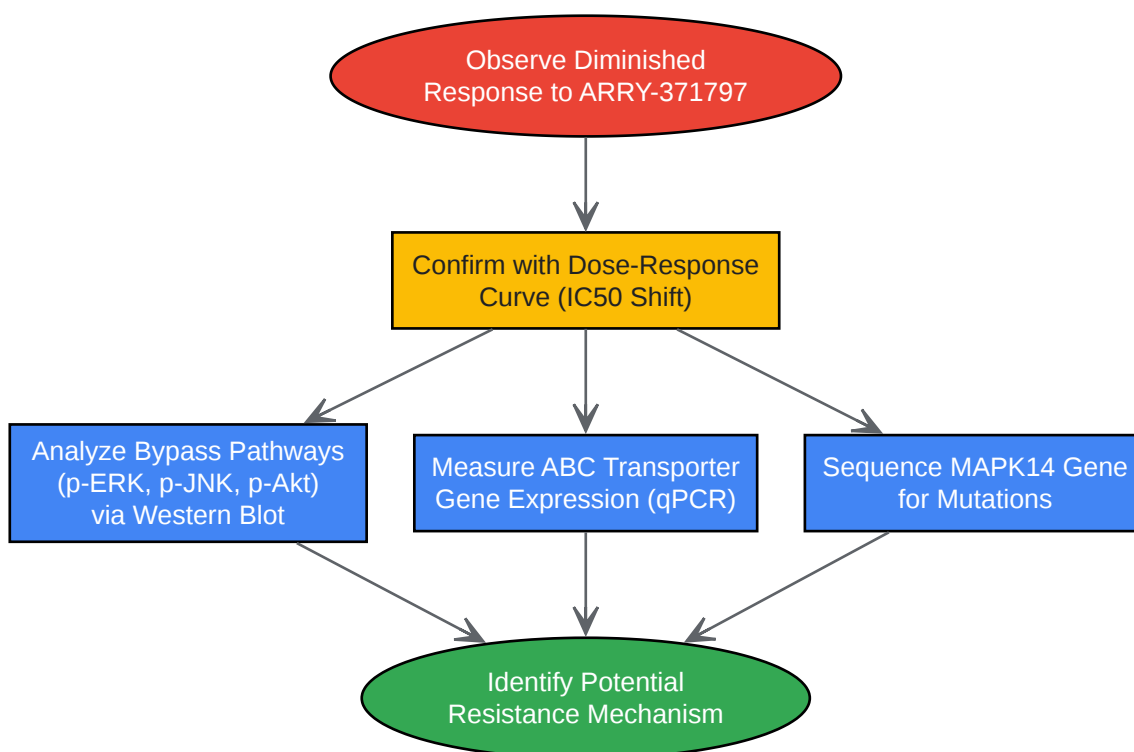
Observe Diminished Response to ARRY-371797

Confirm with Dose-Response Curve (IC50 Shift)

Analyze Bypass Pathways (p-ERK, p-JNK, p-Akt) via Western Blot

Measure ABC Transporter Gene Expression (qPCR)

Sequence MAPK14 Gene for Mutations

Identify Potential Resistance Mechanism